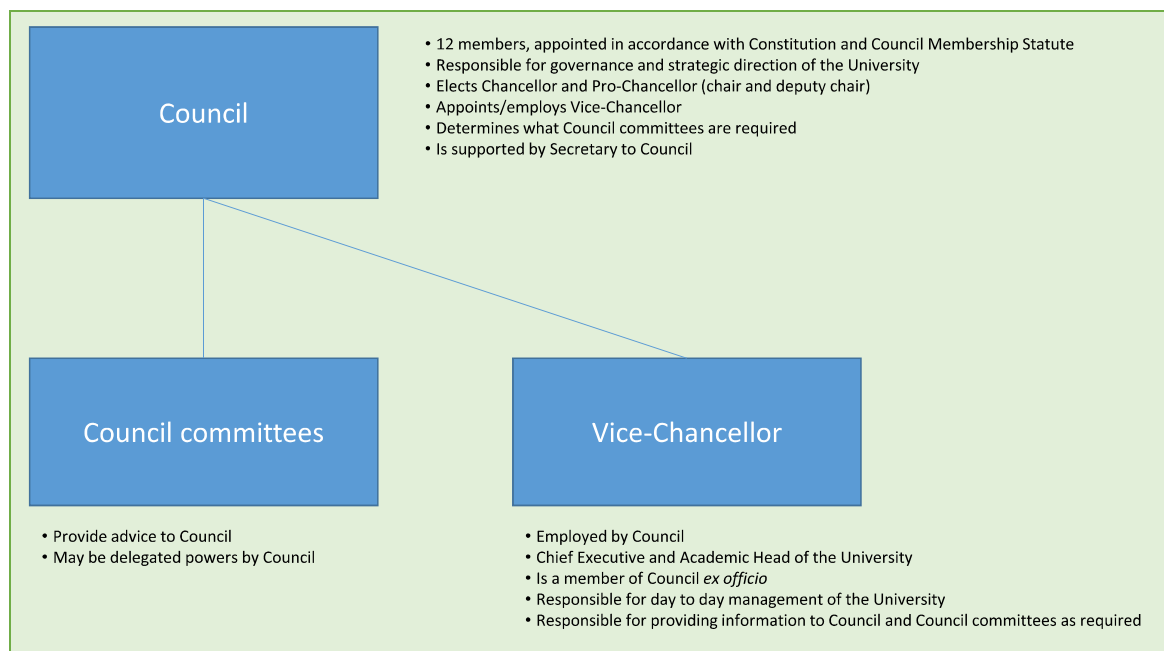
Council

• 12 members, appointed in accordance with Constitution and Council Membership Statute
• Responsible for governance and strategic direction of the University
• Elects Chancellor and Pro-Chancellor (chair and deputy chair)
• Appoints/employs Vice-Chancellor
• Determines what Council committees are required
• Is supported by Secretary to Council

Council committees

• Provide advice to Council
• May be delegated powers by Council

Vice-Chancellor

• Employed by Council
• Chief Executive and Academic Head of the University
• Is a member of Council *ex officio*
• Responsible for day to day management of the University
• Responsible for providing information to Council and Council committees as required